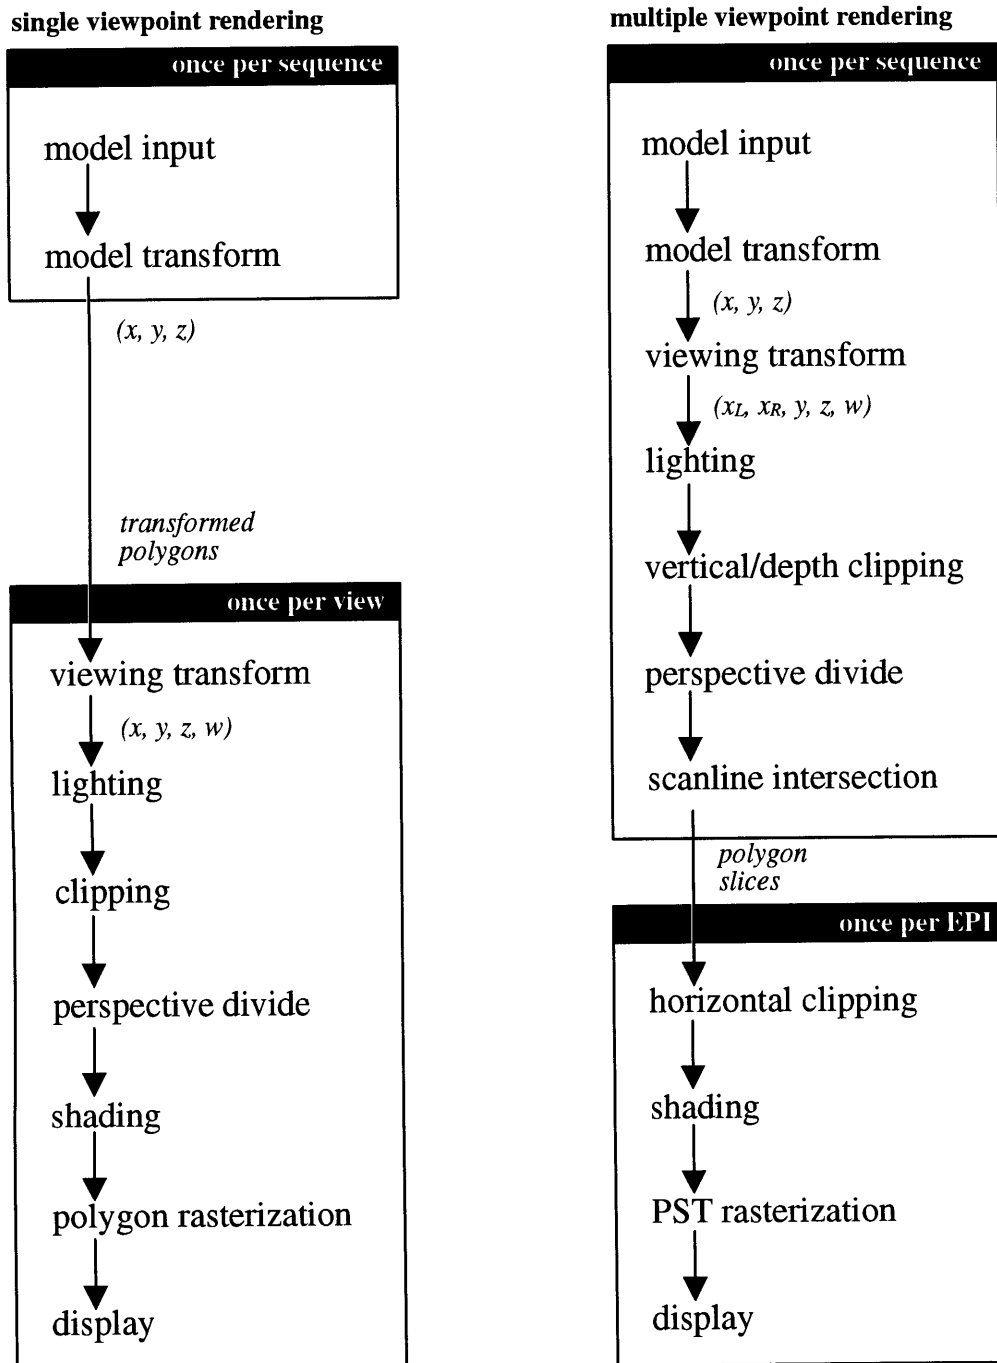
single viewpoint rendering

once per sequence

model input

model transform

$(x, y, z)$

transformed polygons

once per view

viewing transform

$(x, y, z, w)$

lighting

clipping

perspective divide

shading

polygon rasterization

display

multiple viewpoint rendering

once per sequence

model input

model transform

$(x, y, z)$

viewing transform

$(x_L, x_R, y, z, w)$

lighting

vertical/depth clipping

perspective divide

scanline intersection

polygon slices

once per EPI

horizontal clipping

shading

PST rasterization

display